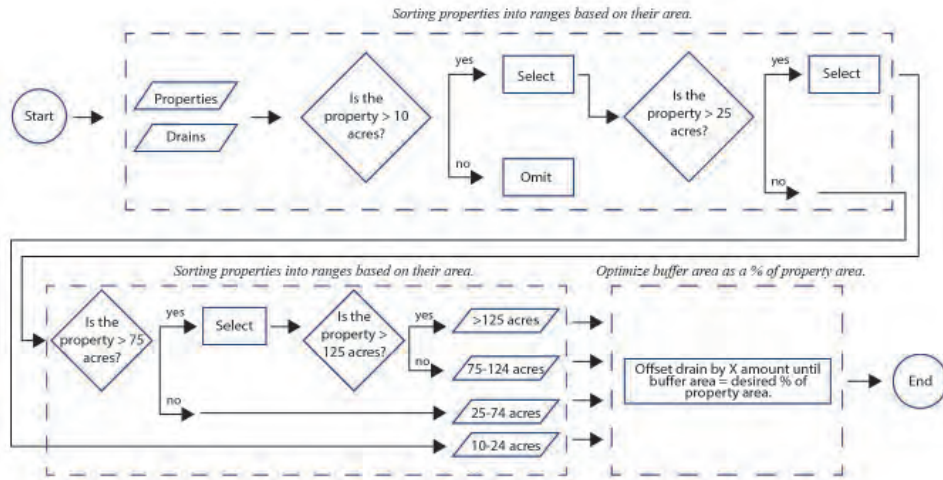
Sorting properties into ranges based on their area.

Start

Properties

Drains

Is the property > 10 acres?

yes

Select

no

Omit

Is the property > 25 acres?

yes

Select

no

Sorting properties into ranges based on their area.

Is the property > 75 acres?

yes

Select

Is the property > 125 acres?

yes

>125 acres

no

75-124 acres

no

25-74 acres

10-24 acres

Optimize buffer area as a % of property area.

Offset drain by X amount until buffer area = desired % of property area.

End